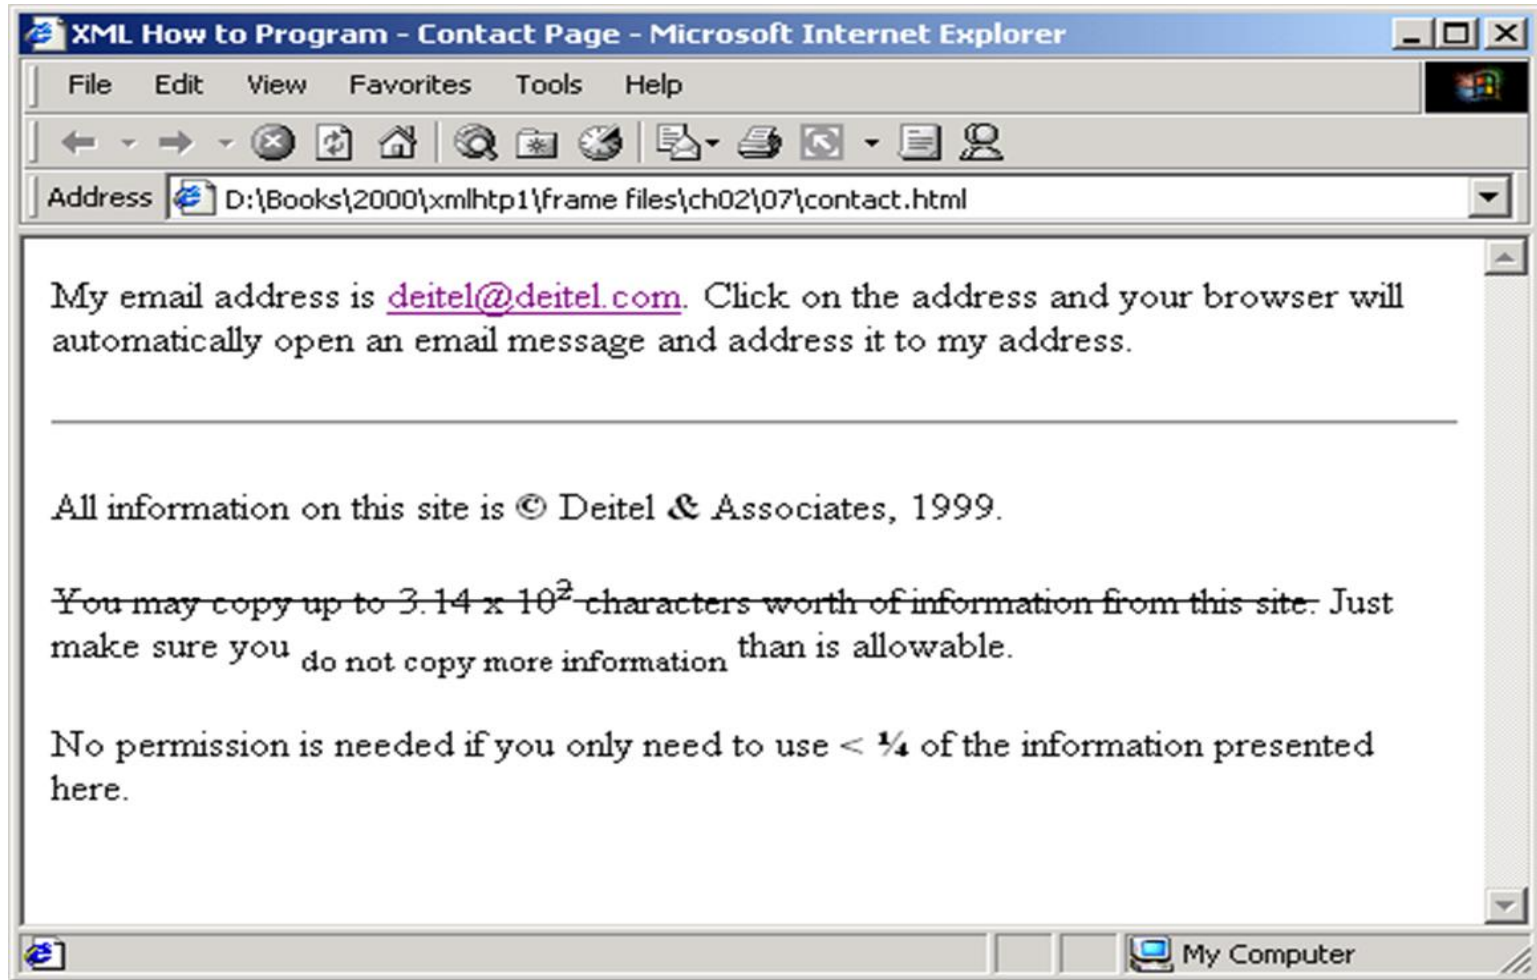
XML How to Program - Contact Page - Microsoft Internet Explorer

File Edit View Favorites Tools Help

Address D:\Books\2000\xmlhtp1\frame files\ch02\07\contact.html

My email address is deitel@deitel.com. Click on the address and your browser will automatically open an email message and address it to my address.

All information on this site is © Deitel & Associates, 1999.

~~You may copy up to 3.14 x $10^2$ characters worth of information from this site.~~ Just make sure you do not copy more information than is allowable.

No permission is needed if you only need to use < ¼ of the information presented here.

My Computer